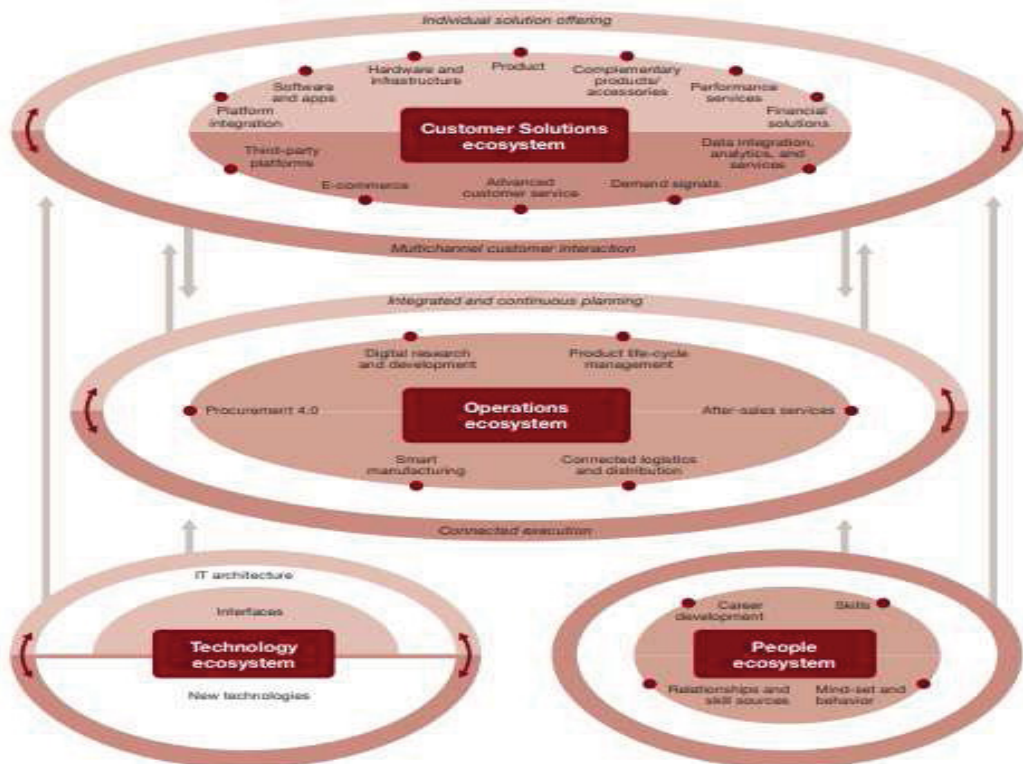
Individual solution offering

Platform integration

Software and apps

Hardware and infrastructure

Product

Complementary products/ accessories

Performance services

Financial solutions

Customer Solutions ecosystem

Third-party platforms

E-commerce

Advanced customer service

Demand signals

Data integration, analytics, and services

Multichannel customer interaction

Integrated and continuous planning

Digital research and development

Product life-cycle management

Procurement 4.0

Operations ecosystem

After-sales services

Smart manufacturing

Connected logistics and distribution

Connected execution

IT architecture

Interfaces

Technology ecosystem

New technologies

Career development

Skills

People ecosystem

Relationships and skill sources

Mind-set and behavior